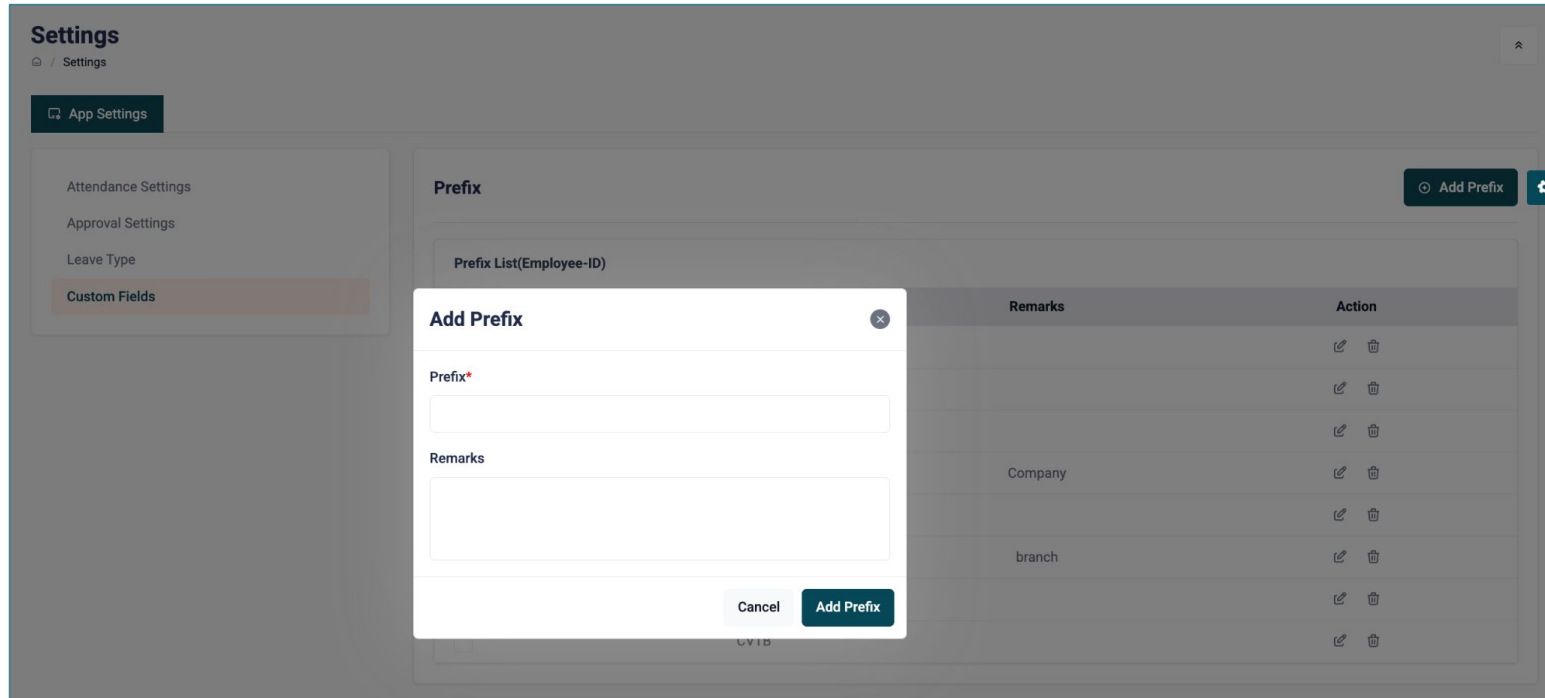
Settings
/ Settings

App Settings

Attendance Settings
Approval Settings
Leave Type
Custom Fields

Prefix

Add Prefix

Prefix List(Employee-ID)

| Remarks | Action |
|---|---|
| | |
| | |
| | |
| Company | |
| | |
| branch | |
| | |
| | |

CVTB

Add Prefix

Prefix*

Remarks

Cancel
Add Prefix